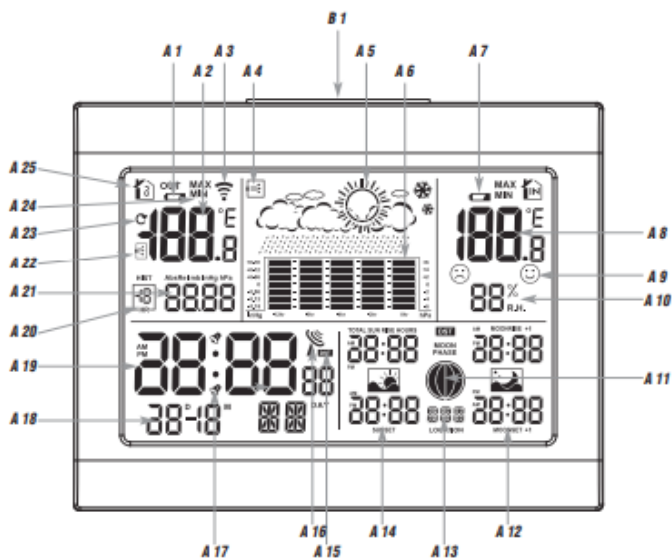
B 1
A 1
A 2
A 3
A 4
A 5
A 6
A 7
A 25
A 24
A 23
A 22
A 21
A 20
A 19
A 18
A 17
A 16
A 15
A 14
A 13
A 12
A 11
A 10
A 9
A 8
OUT
MAX
MIN
°F
188.8
MAX
MIN
IN
188.8
°F
HIST
Absolute/relative hPa
8888
88
%
R.H.
AM
PM
88:88
88
DAY
88-18
TOTAL SUN RISE HOURS
88:88
DST
MOON
PHASE
SUNRISE +1
88:88
88:88
SUNSET
LOCATION
88:88
MOONSET +1